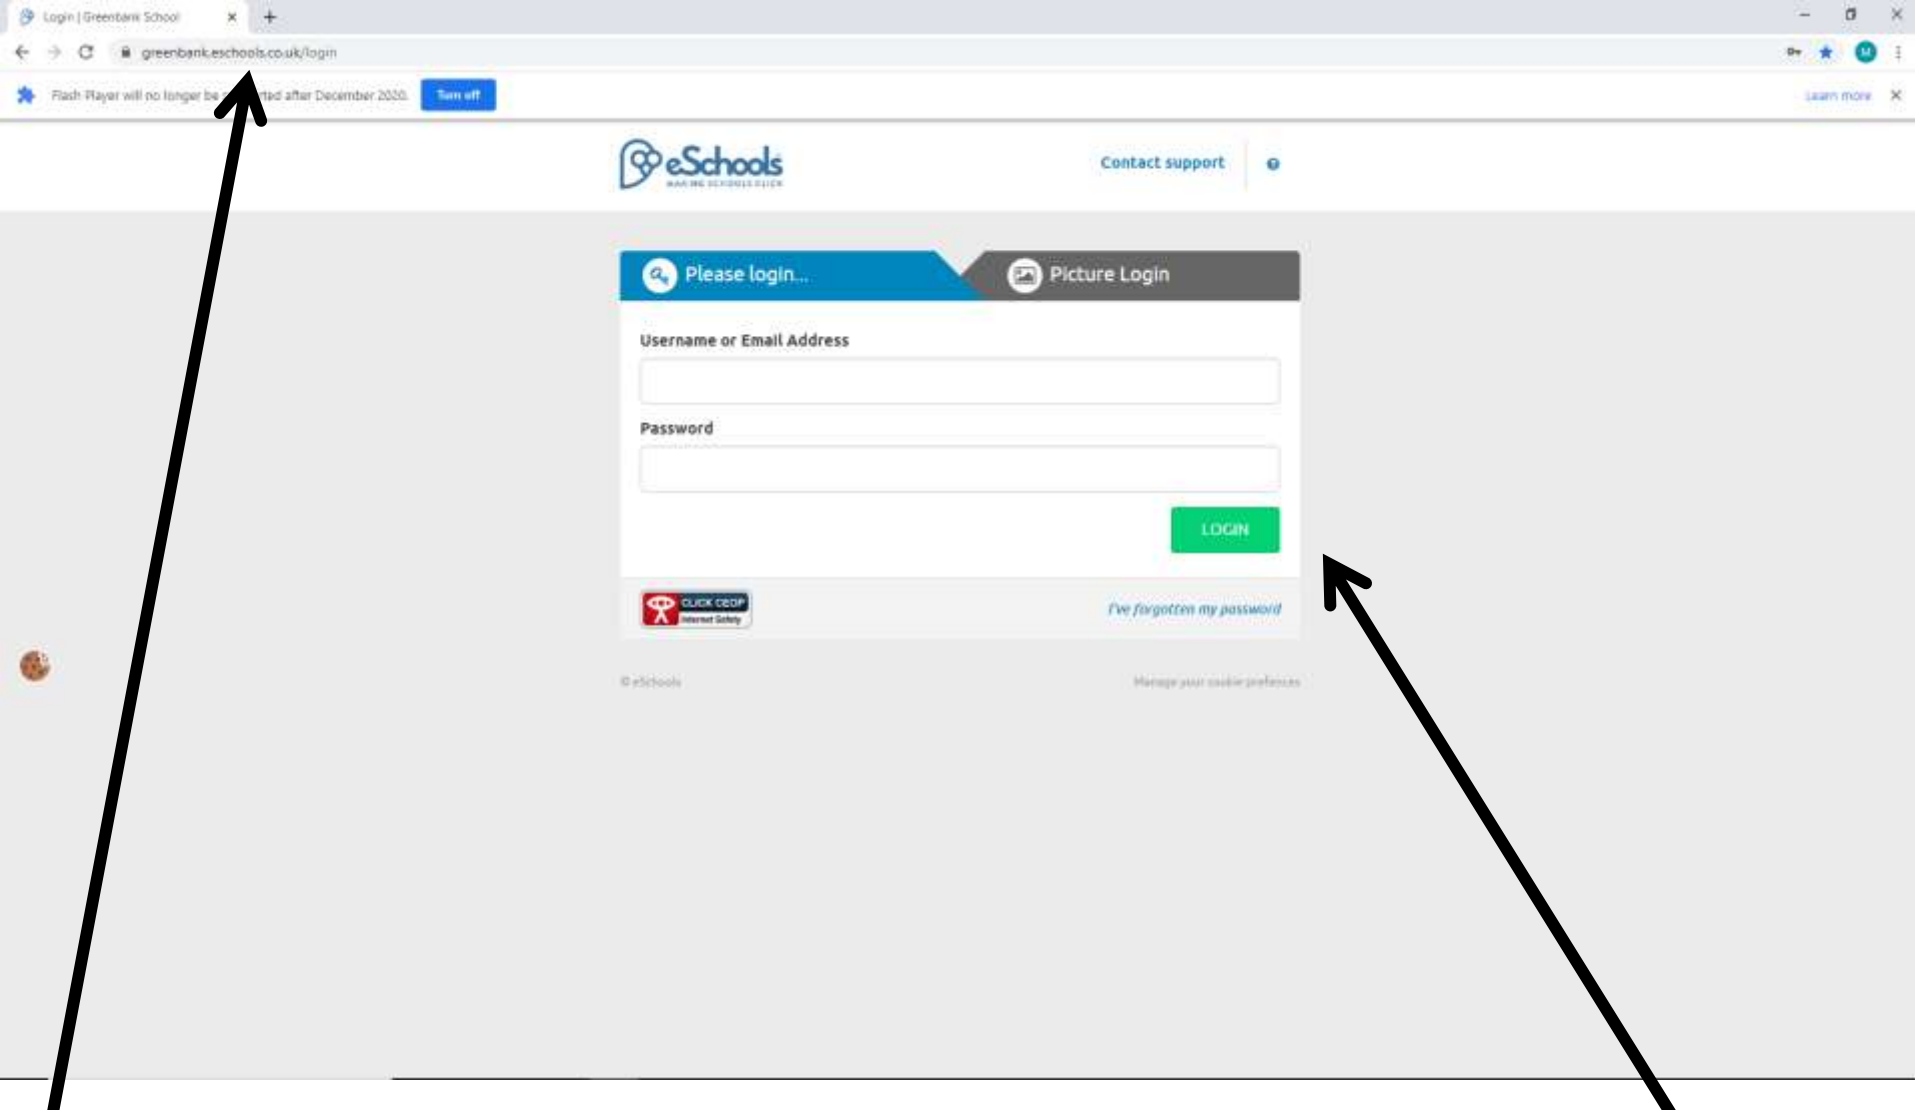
Login | Greenbank School

greenbank.eschools.co.uk/login

Flash Player will no longer be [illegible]rted after December 2020.
Turn off
Learn more

eSchools
MAKING SCHOOLS CLICK

Contact support

Please login...
Picture Login

Username or Email Address

Password

LOGIN

CLICK CEOP
Internet Safety

I've forgotten my password

© eSchools
Manage your cookie preferences